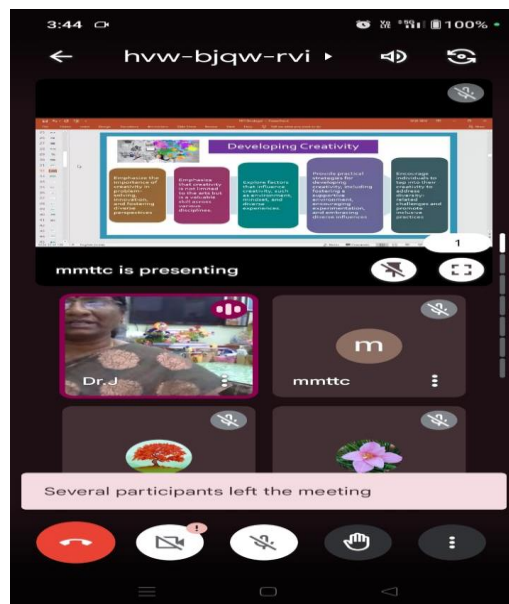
3:44

100%

hvw-bjqw-rvi

Developing Creativity

Emphasize the importance of creativity in problem-solving, innovation, and fostering diverse perspectives

Emphasize that creativity is not limited to the arts but is a valuable skill across various disciplines.

Explore factors that influence creativity, such as environment, mindset, and diverse experiences

Provide practical strategies for developing creativity, including fostering a supportive environment, encouraging experimentation, and embracing diverse influences.

Encourage individuals to tap into their creativity to address diversity-related challenges and promote inclusive practices

1

mmttc is presenting

m

Dr.J

mmttc

Several participants left the meeting